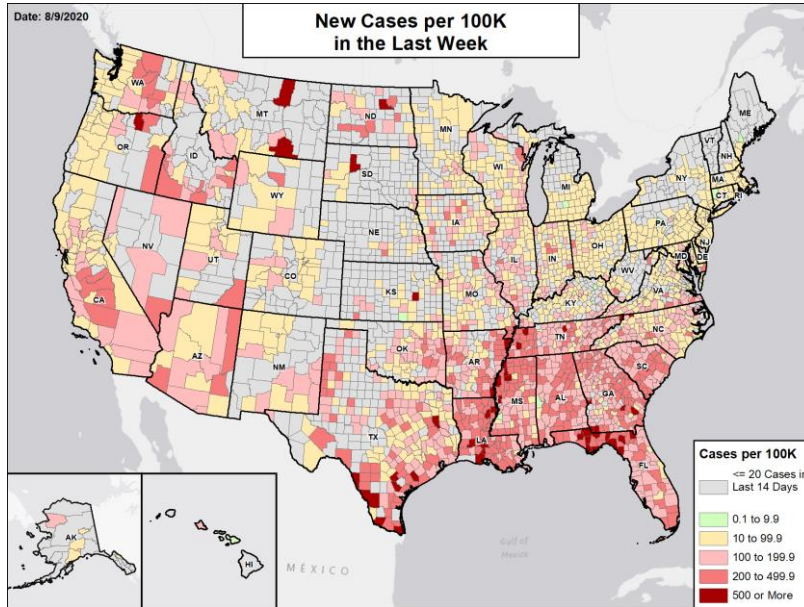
Date: 8/9/2020

New Cases per 100K
in the Last Week

WA
OR
ID
MT
ND
MN
WY
SD
WI
MI
NV
CA
UT
CO
NE
IA
IL
IN
OH
PA
NY
ME
VT
NH
MA
CT
RI
NJ
DE
MD
WV
VA
KS
MO
KY
AZ
NM
OK
AR
TN
NC
SC
TX
MS
AL
GA
LA
FL
AK
HI

Gulf of Mexico
MEXICO

Cases per 100K
<= 20 Cases in Last 14 Days
0.1 to 9.9
10 to 99.9
100 to 199.9
200 to 499.9
500 or More